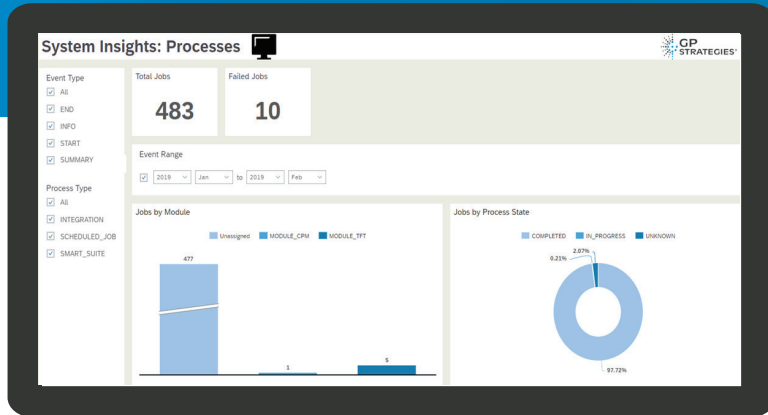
System Insights: Processes

GP STRATEGIES

Event Type
All
END
INFO
START
SUMMARY

Process Type
All
INTEGRATION
SCHEDULED_JOB
SMART_SUITE

Total Jobs
483

Failed Jobs
10

Event Range
2019 Jan to 2019 Feb

Jobs by Module
Unassigned MODULE_CPM MODULE_TFT
477
1
5

Jobs by Process State
COMPLETED IN_PROGRESS UNKNOWN
2.07%
0.21%
97.72%